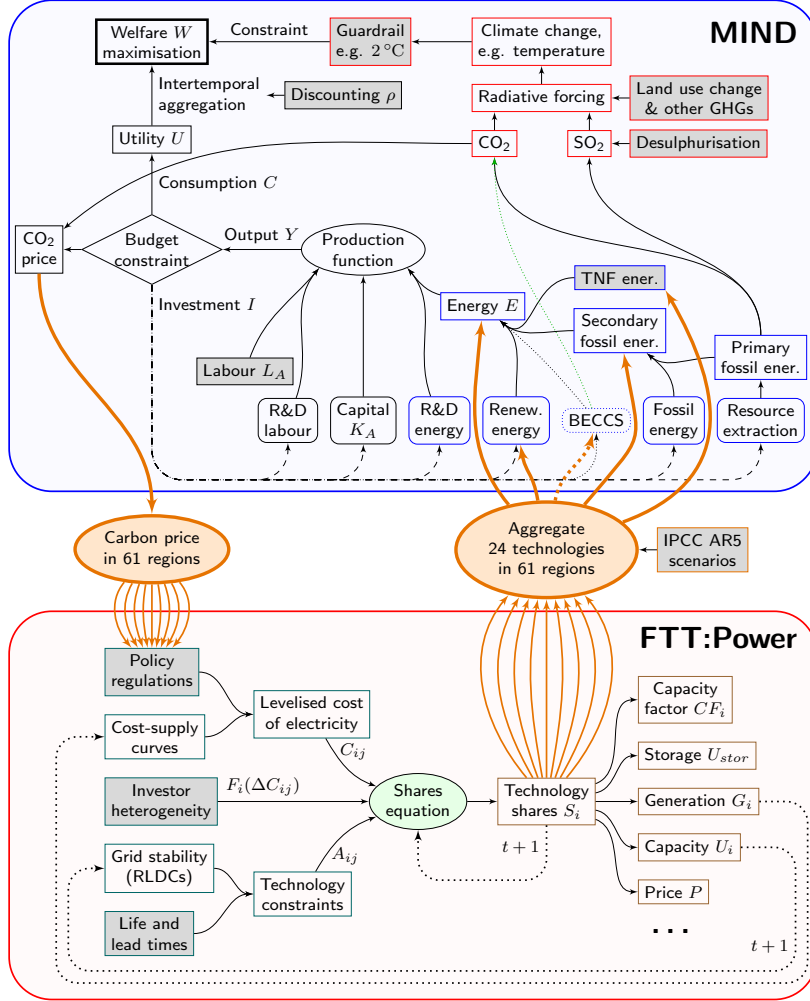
MIND

Welfare $W$ maximisation

Constraint

Guardrail e.g. $2\,^{\circ}$C

Climate change, e.g. temperature

Intertemporal aggregation

Discounting $\rho$

Radiative forcing

Land use change & other GHGs

Utility $U$

$CO_2$

$SO_2$

Desulphurisation

Consumption $C$

$CO_2$ price

Budget constraint

Output $Y$

Production function

Investment $I$

TNF ener.

Energy $E$

Secondary fossil ener.

Primary fossil ener.

Labour $L_A$

R&D labour

Capital $K_A$

R&D energy

Renew. energy

BECCS

Fossil energy

Resource extraction

Carbon price in 61 regions

Aggregate 24 technologies in 61 regions

IPCC AR5 scenarios

FTT:Power

Policy regulations

Levelised cost of electricity

Capacity factor $CF_i$

Cost-supply curves

$C_{ij}$

Storage $U_{stor}$

Investor heterogeneity

$F_i(\Delta C_{ij})$

Shares equation

Technology shares $S_i$

Generation $G_i$

$t+1$

Grid stability (RLDCs)

$A_{ij}$

Capacity $U_i$

Technology constraints

Price $P$

Life and lead times

...

$t+1$